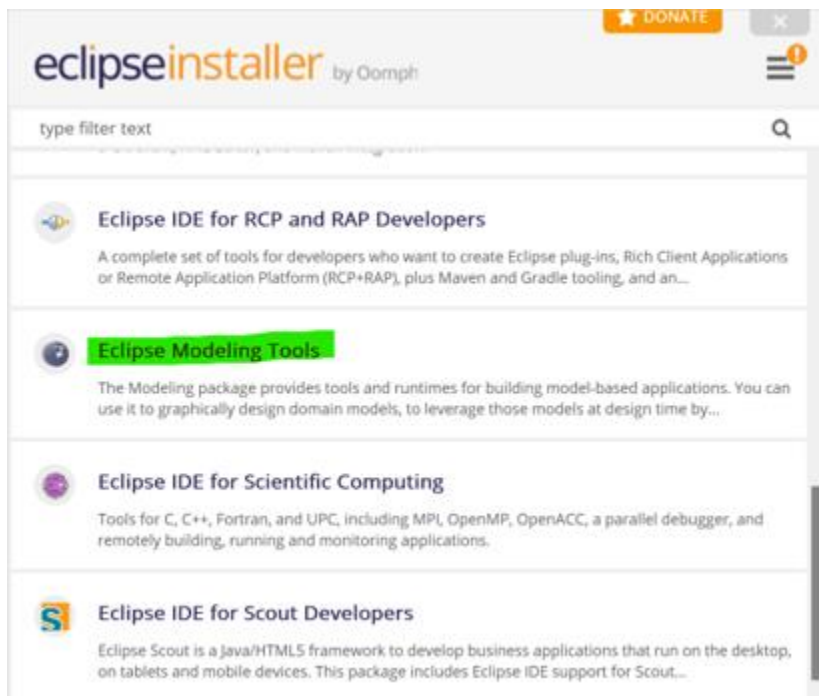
DONATE

eclipseinstaller by Oomph

type filter text

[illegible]

Eclipse IDE for RCP and RAP Developers

A complete set of tools for developers who want to create Eclipse plug-ins, Rich Client Applications or Remote Application Platform (RCP+RAP), plus Maven and Gradle tooling, and an...

Eclipse Modeling Tools

The Modeling package provides tools and runtimes for building model-based applications. You can use it to graphically design domain models, to leverage those models at design time by...

Eclipse IDE for Scientific Computing

Tools for C, C++, Fortran, and UPC, including MPI, OpenMP, OpenACC, a parallel debugger, and remotely building, running and monitoring applications.

Eclipse IDE for Scout Developers

Eclipse Scout is a Java/HTML5 framework to develop business applications that run on the desktop, on tablets and mobile devices. This package includes Eclipse IDE support for Scout...